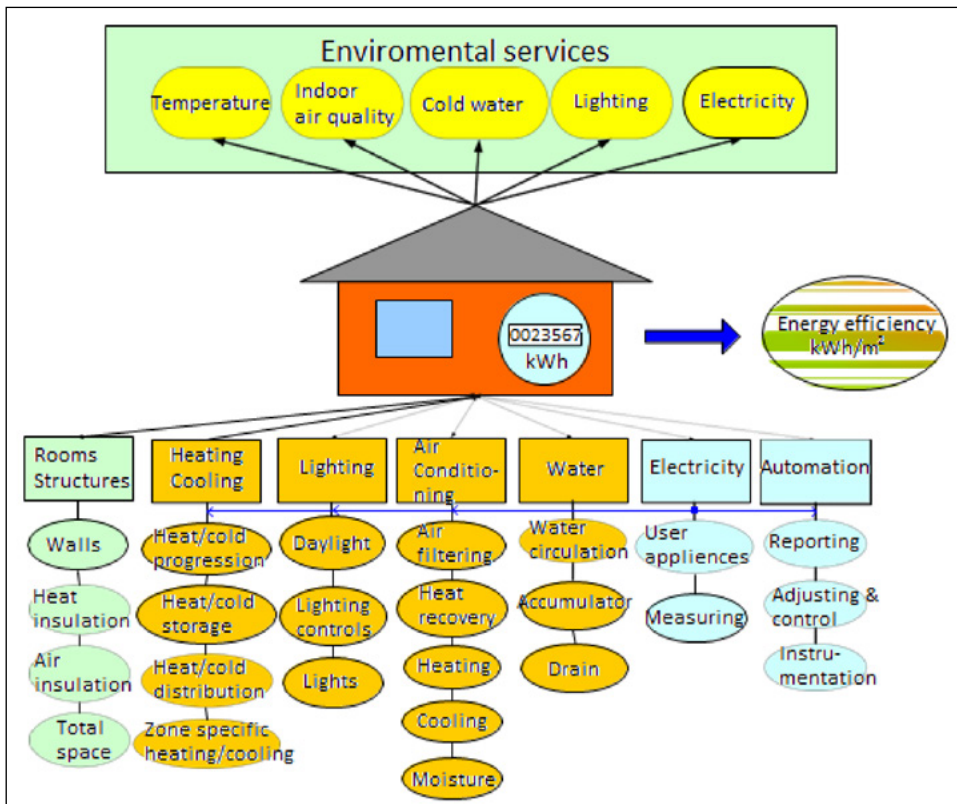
Enviromental services

Temperature

Indoor air quality

Cold water

Lighting

Electricity

0023567 kWh

Energy efficiency kWh/m$^2$

Rooms Structures

Walls

Heat insulation

Air insulation

Total space

Heating Cooling

Heat/cold progression

Heat/cold storage

Heat/cold distribution

Zone specific heating/cooling

Lighting

Daylight

Lighting controls

Lights

Air Conditioning

Air filtering

Heat recovery

Heating

Cooling

Moisture

Water

Water circulation

Accumulator

Drain

Electricity

User appliences

Measuring

Automation

Reporting

Adjusting & control

Instrumentation